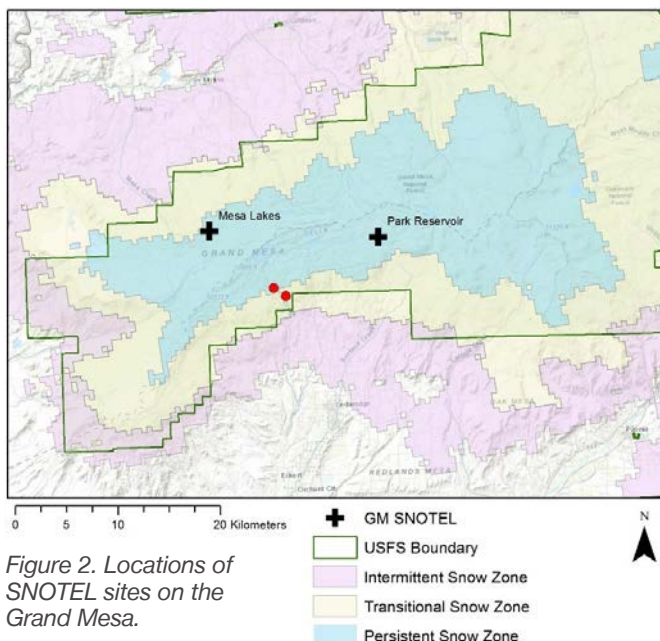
Mesa Lakes

Park Reservoir

GRAND MESA

REDLANDS MESA

0 5 10 20 Kilometers

GM SNOTEL

USFS Boundary

Intermittent Snow Zone

Transitional Snow Zone

Persistent Snow Zone

N

Figure 2. Locations of SNOTEL sites on the Grand Mesa.